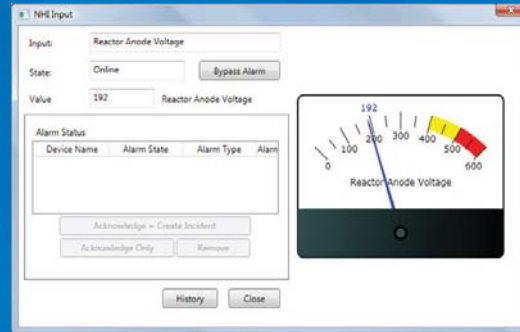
NHI Input

Input: Reactor Anode Voltage

State: Online

Bypass Alarm

Value 192 Reactor Anode Voltage

Alarm Status

| Device Name | Alarm State | Alarm Type | Alarn |
|---|---|---|---|

Acknowledge + Create Incident

Acknowledge Only

Remove

History

Close

192

0

100

200

300

400

500

600

Reactor Anode Voltage